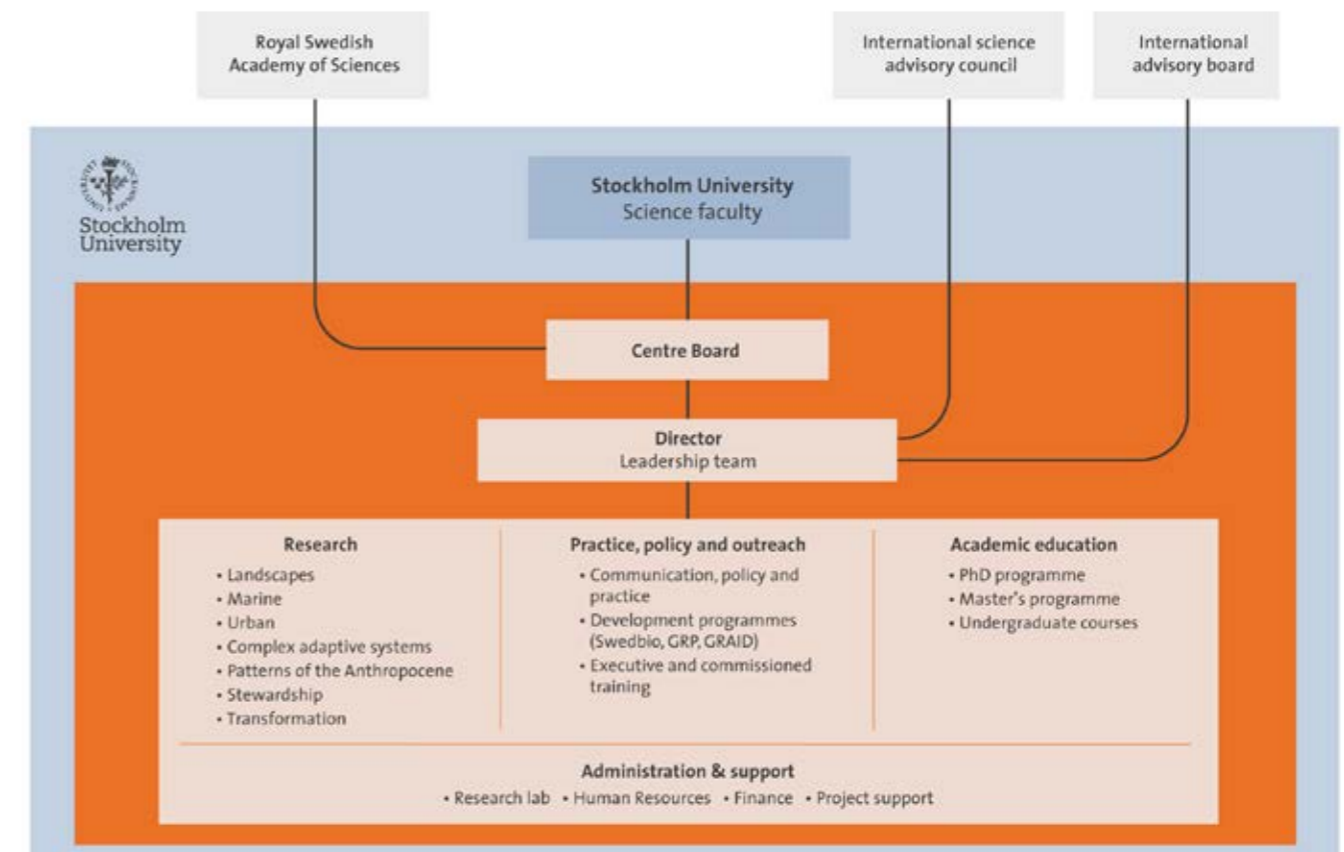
Royal Swedish Academy of Sciences

International science advisory council

International advisory board

Stockholm University

Stockholm University
Science faculty

Centre Board

Director
Leadership team

Research
• Landscapes
• Marine
• Urban
• Complex adaptive systems
• Patterns of the Anthropocene
• Stewardship
• Transformation

Practice, policy and outreach
• Communication, policy and practice
• Development programmes (Swedbio, GRP, GRAID)
• Executive and commissioned training

Academic education
• PhD programme
• Master's programme
• Undergraduate courses

Administration & support
• Research lab • Human Resources • Finance • Project support